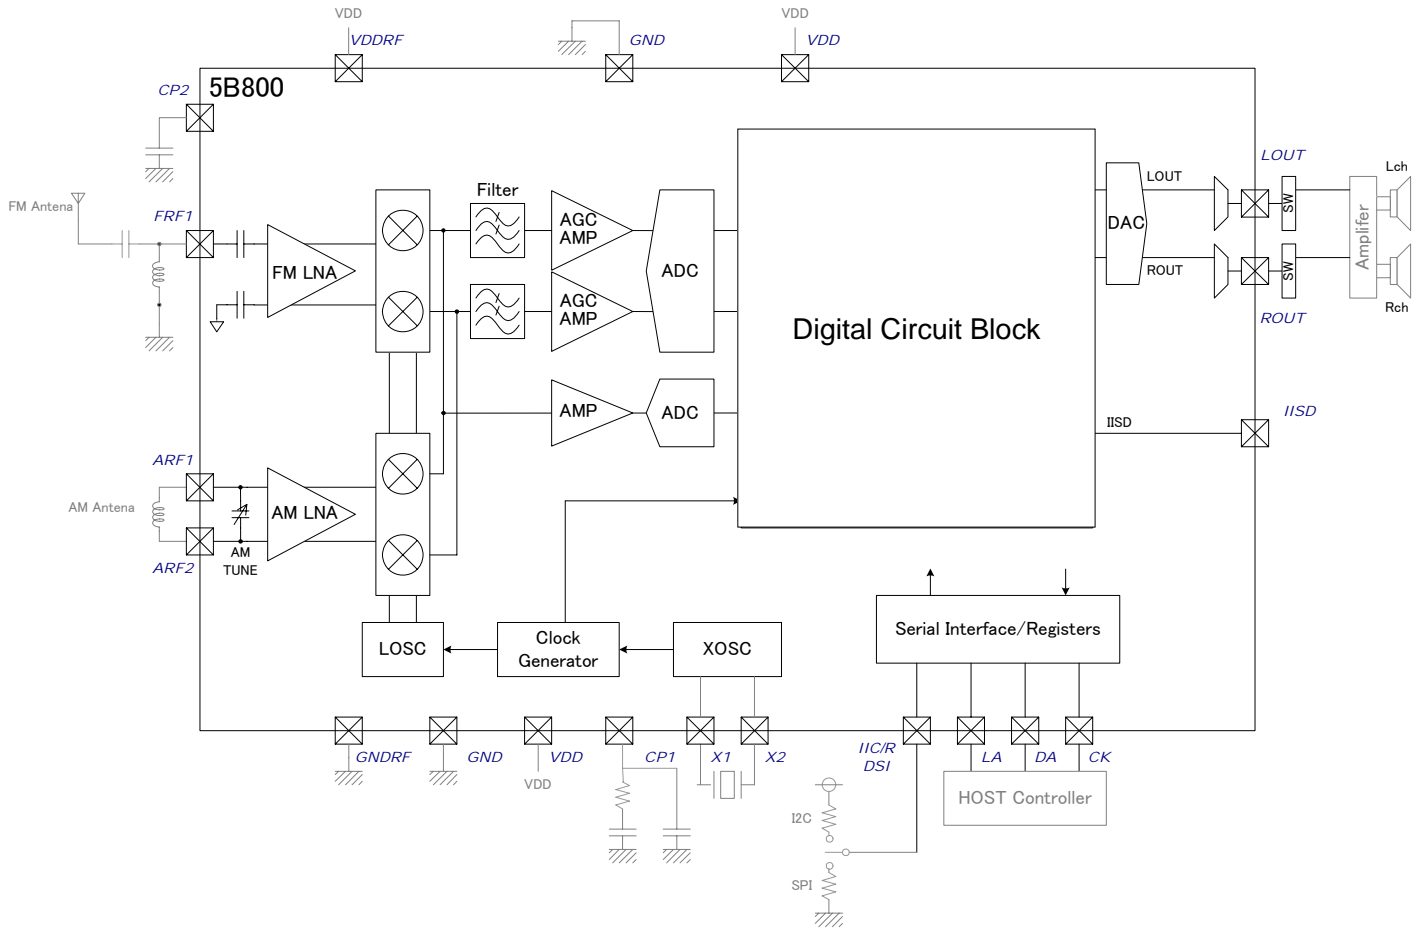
VDD
VDDRF
GND
VDD
VDD
CP2
5B800
FM Antena
FRF1
FM LNA
Filter
AGC AMP
AGC AMP
ADC
Digital Circuit Block
DAC
LOUT
ROUT
SW
SW
LOUT
ROUT
Amplifer
Lch
Rch
AMP
ADC
IISD
IISD
ARF1
AM Antena
ARF2
AM LNA
AM TUNE
LOSC
Clock Generator
XOSC
Serial Interface/Registers
GNDRF
GND
VDD
VDD
CP1
X1
X2
IIC/R DSI
LA
DA
CK
HOST Controller
I2C
SPI